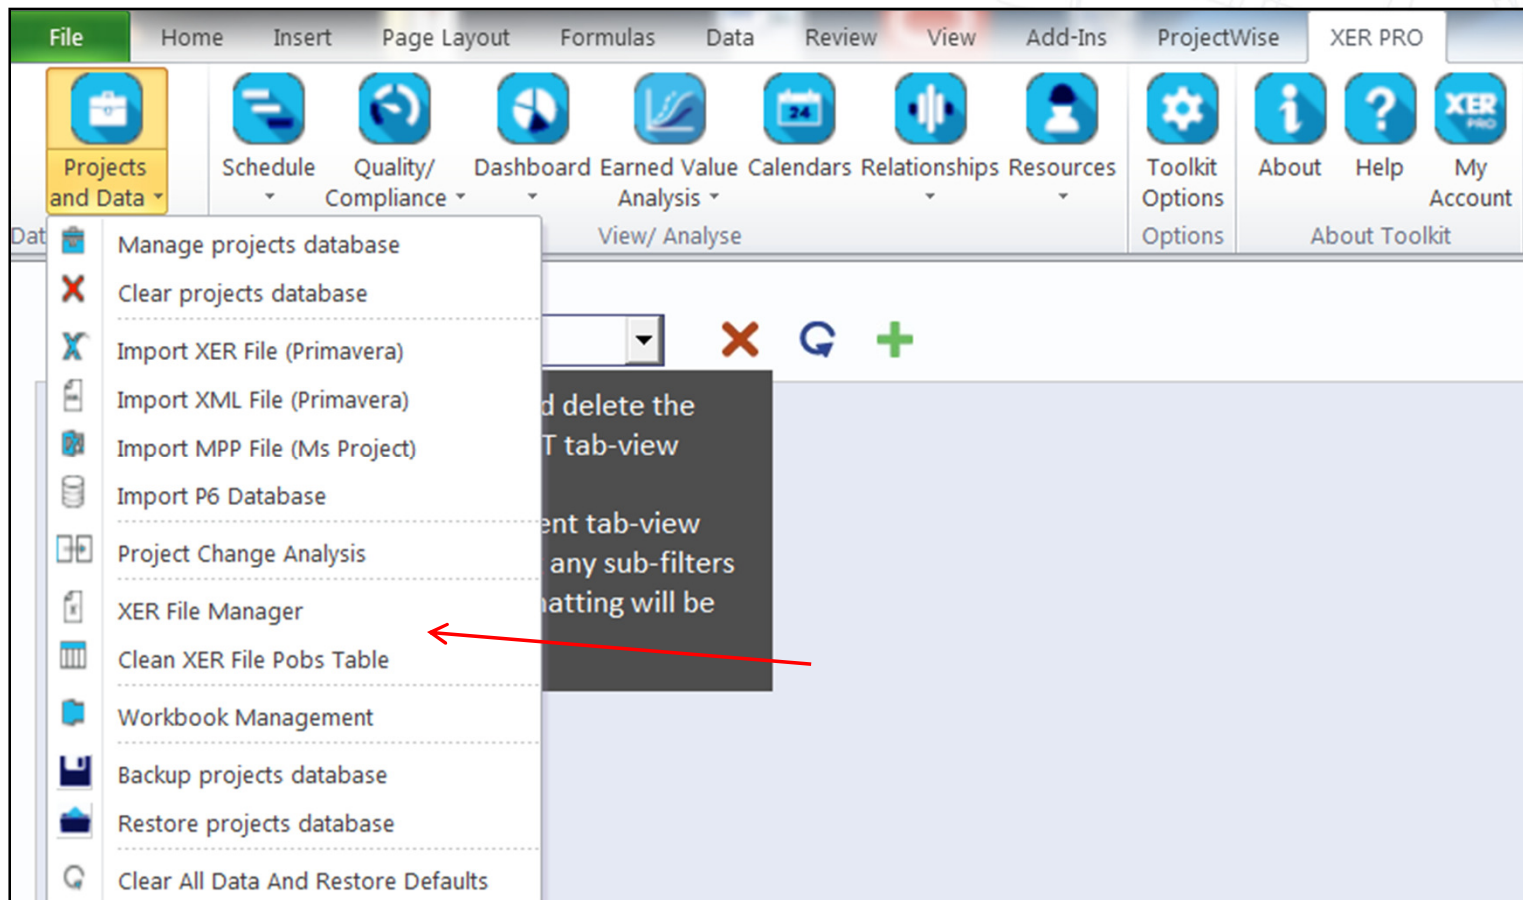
File Home Insert Page Layout Formulas Data Review View Add-Ins ProjectWise XER PRO

Projects and Data

Schedule

Quality/ Compliance

Dashboard

Earned Value Analysis

Calendars

Relationships

Resources

View/ Analyse

Toolkit Options

Options

About

Help

XER PRO

My Account

About Toolkit

Dat

Manage projects database

Clear projects database

Import XER File (Primavera)

Import XML File (Primavera)

Import MPP File (Ms Project)

Import P6 Database

Project Change Analysis

XER File Manager

Clean XER File Pobs Table

Workbook Management

Backup projects database

Restore projects database

Clear All Data And Restore Defaults

d delete the
T tab-view

ent tab-view
any sub-filters
atting will be